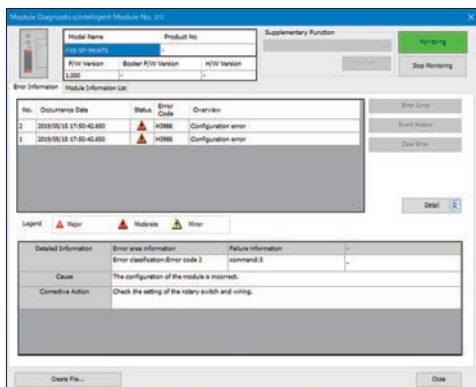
Module Diagnostics(Intelligent Module No. 01)

| Model Name | Product No |
|---|---|
| FX5-SF-MU4T5 | - |

| F/W Version | Booster F/W Version | H/W Version |
|---|---|---|
| 1.000 | - | - |

Supplementary Function

Monitoring

Execute

Stop Monitoring

Error Information | Module Information List

| No. | Occurrence Date | Status | Error Code | Overview |
|---|---|---|---|---|
| 2 | 2019/05/15 17:50:42.650 | | H3966 | Configuration error |
| 1 | 2019/05/15 17:50:42.650 | | H3966 | Configuration error |

Error Jump

Event History

Clear Error

Detail

Legend | Major | Moderate | Minor

| Detailed Information | Error area information | Failure Information | - |
|---|---|---|---|
| | Error classification:Error code 2 | commandi:3 | - |
| Cause | The configuration of the module is incorrect. | | |
| Corrective Action | Check the setting of the rotary-switch and wiring. | | |

Create File...

Close